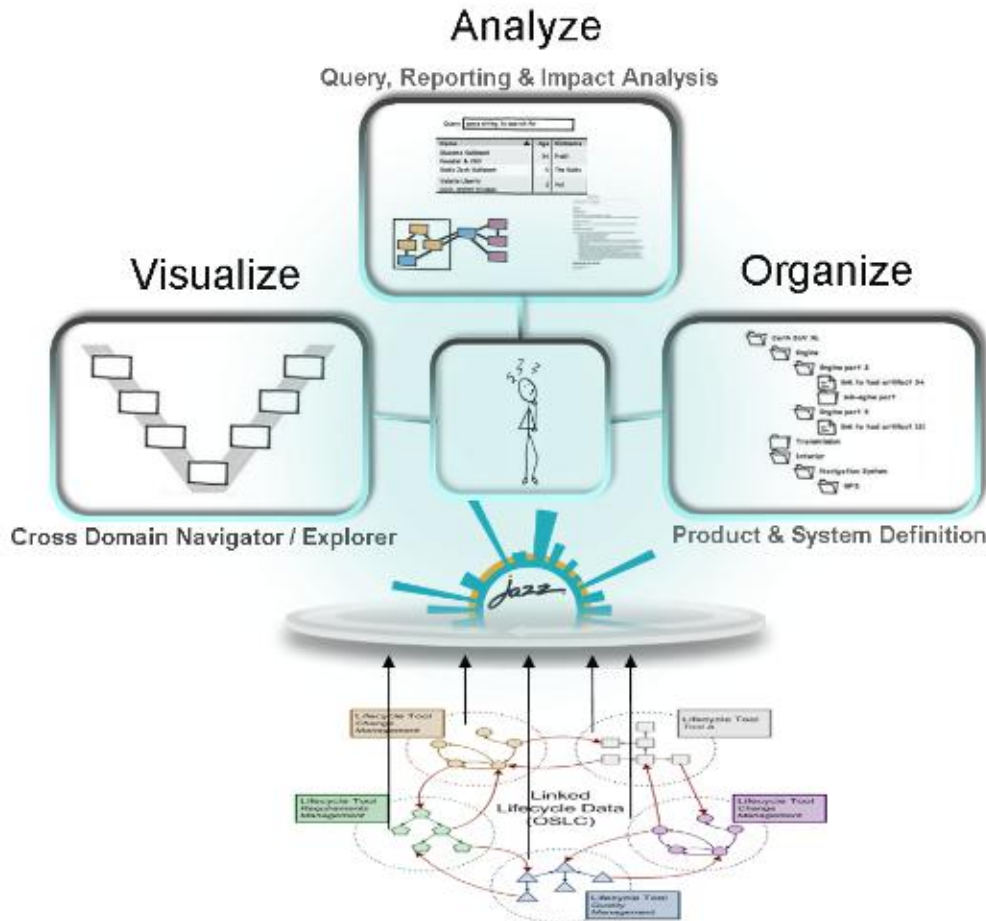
Analyze

Query, Reporting & Impact Analysis

Query: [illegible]

| Name | Age | Nickname |
|---|---|---|
| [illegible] | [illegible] | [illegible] |
| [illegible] | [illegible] | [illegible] |
| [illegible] | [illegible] | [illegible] |
| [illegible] | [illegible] | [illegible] |

Visualize

Organize

Earth SUV XL
Engine
Engine part 3
link to tool artifact 34
sub-engine part
Engine part 4
link to tool artifact 33
Transmission
Interior
Navigation System
GPS

Cross Domain Navigator / Explorer

Product & System Definition

Jazz

Lifecycle Tool Change Management

Lifecycle Tool Tool A

Linked Lifecycle Data (OSLC)

Lifecycle Tool Requirements Management

Lifecycle Tool Change Management

Lifecycle Tool Quality Management